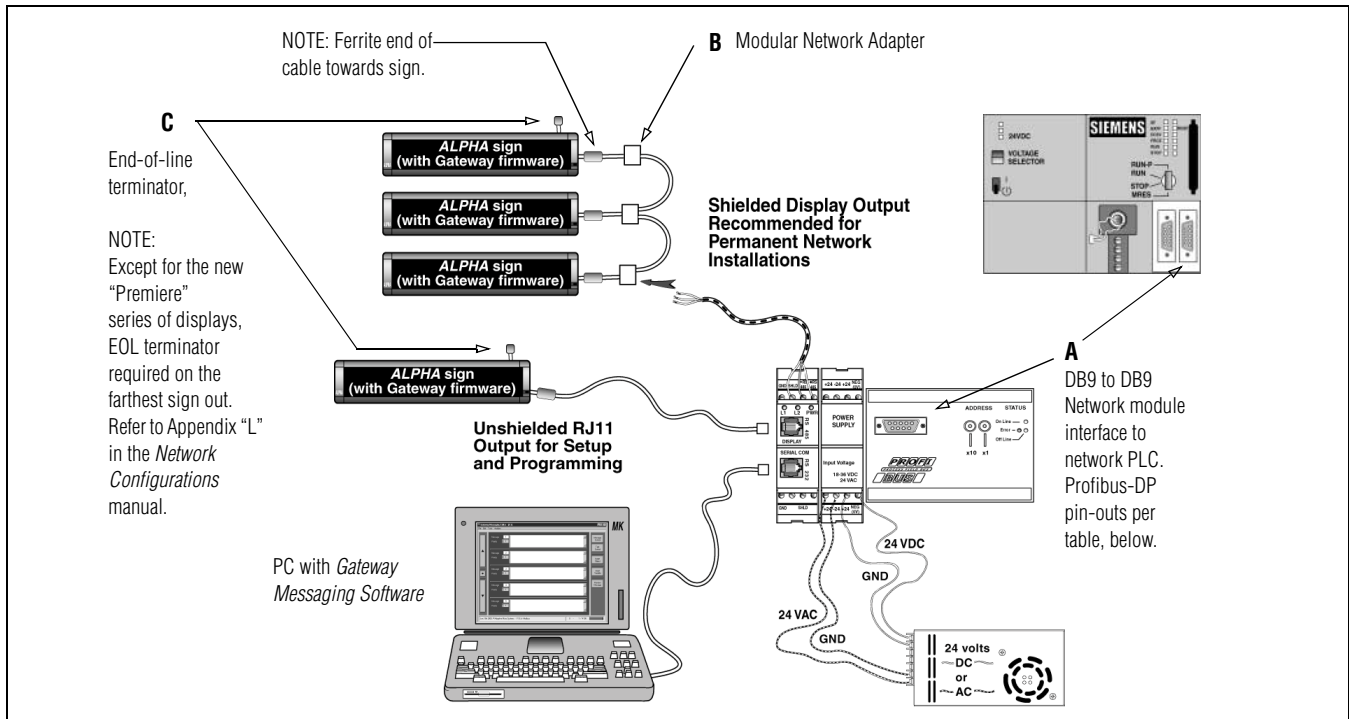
NOTE: Ferrite end of cable towards sign.

B Modular Network Adapter

C

End-of-line terminator,

NOTE:
Except for the new "Premiere" series of displays, EOL terminator required on the farthest sign out. Refer to Appendix "L" in the *Network Configurations* manual.

*ALPHA* sign (with Gateway firmware)

*ALPHA* sign (with Gateway firmware)

*ALPHA* sign (with Gateway firmware)

*ALPHA* sign (with Gateway firmware)

Shielded Display Output Recommended for Permanent Network Installations

24VDC

VOLTAGE SELECTOR

SIEMENS

RUN-P
RUN
STOP
MRES

A

DB9 to DB9 Network module interface to network PLC. Profibus-DP pin-outs per table, below.

Unshielded RJ11 Output for Setup and Programming

DISPLAY

SERIAL COM

POWER SUPPLY

Input Voltage 18-36 VDC 24 VAC

GND SHLD

ADDRESS STATUS

On Line
Error
Off Line

x10 x1

PROFI BUS

24 VDC

GND

24 VAC

GND

24 volts
DC
or
AC

PC with *Gateway Messaging Software*

MK